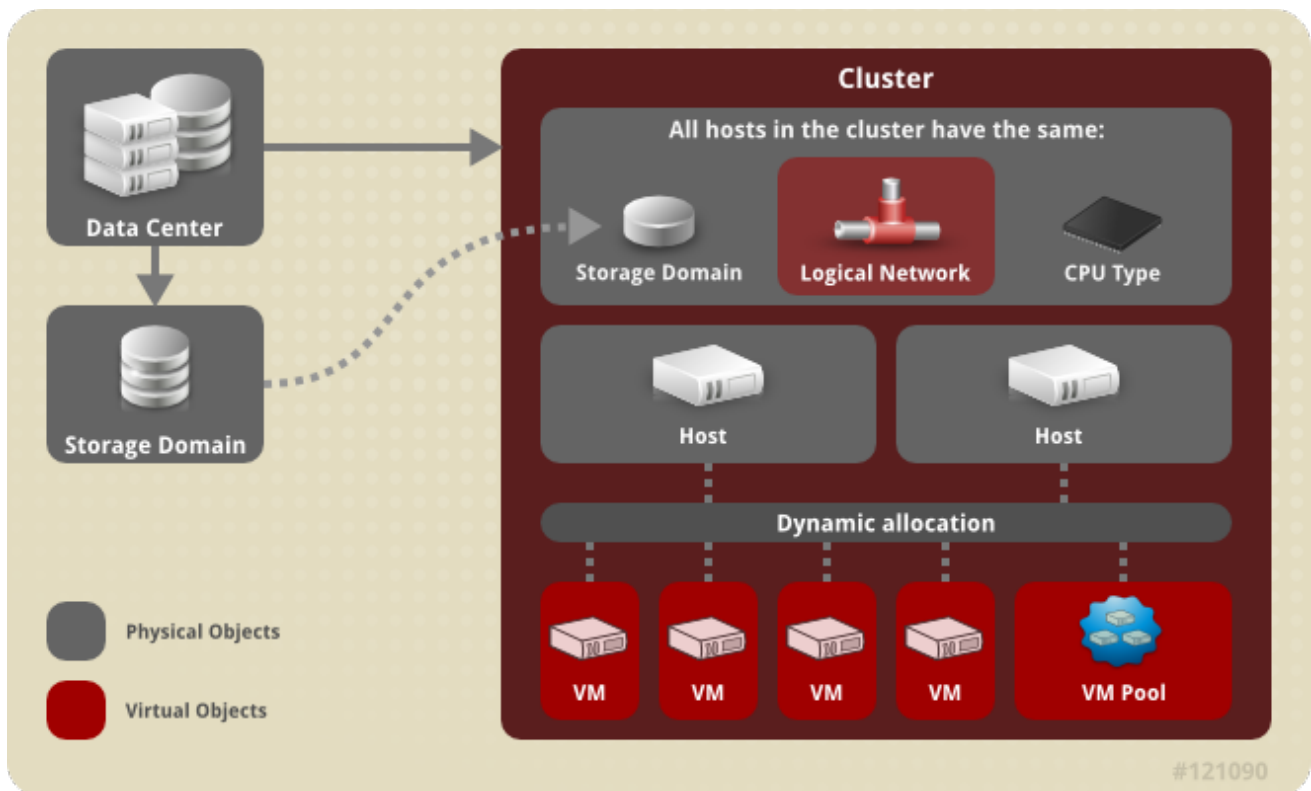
Data Center

Storage Domain

Cluster

All hosts in the cluster have the same:

Storage Domain

Logical Network

CPU Type

Host

Host

Dynamic allocation

VM

VM

VM

VM

VM Pool

Physical Objects

Virtual Objects

#121090